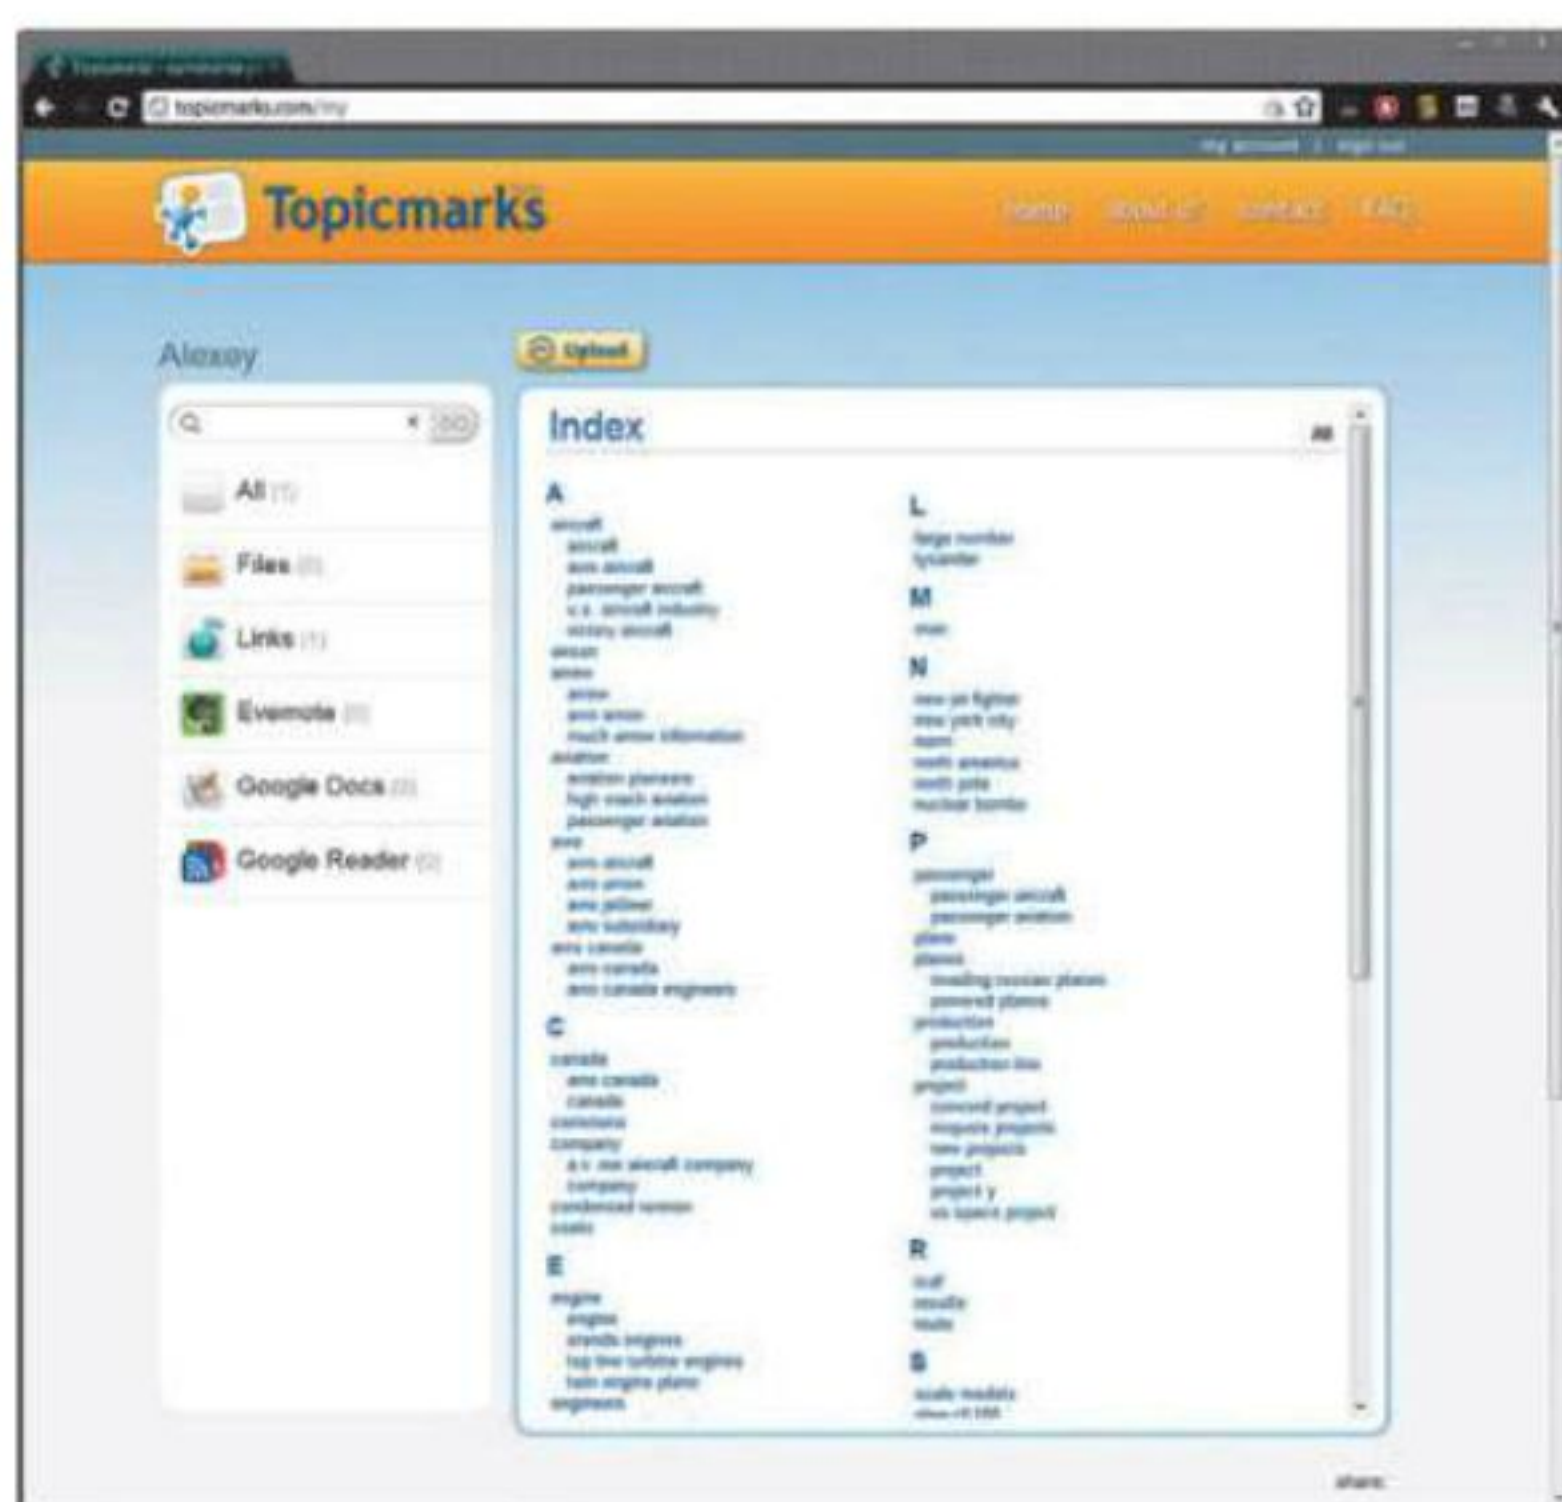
Topicmarks - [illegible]

topicmarks.com/my

my account | sign out

Topicmarks

home about us contact FAQ

Alexey

Upload

GO

All (1)

Files (0)

Links (1)

Evernote (0)

Google Docs (0)

Google Reader (0)

Index

All

A
aircraft
aircraft
avro aircraft
passenger aircraft
u.s. aircraft industry
victory aircraft
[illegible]
arrow
arrow
avro arrow
much arrow information
aviation
aviation pioneers
high mach aviation
passenger aviation
avro
avro aircraft
avro arrow
avro jetliner
avro subsidiary
avro canada
avro canada
avro canada engineers

C
canada
avro canada
canada
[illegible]
company
a.v. roe aircraft company
company
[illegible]
costs

E
engine
engines
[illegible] engines
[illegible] engines
twin engine plane
engineers

L
large number
lysander

M
man

N
new jet fighter
new york city
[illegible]
north america
north pole
nuclear bombs

P
passenger
passenger aircraft
passenger aviation
plane
planes
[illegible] planes
powered planes
production
production
production line
project
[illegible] project
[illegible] projects
new projects
project
project y
us space project

R
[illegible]
results
route

S
scale models
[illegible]

share: